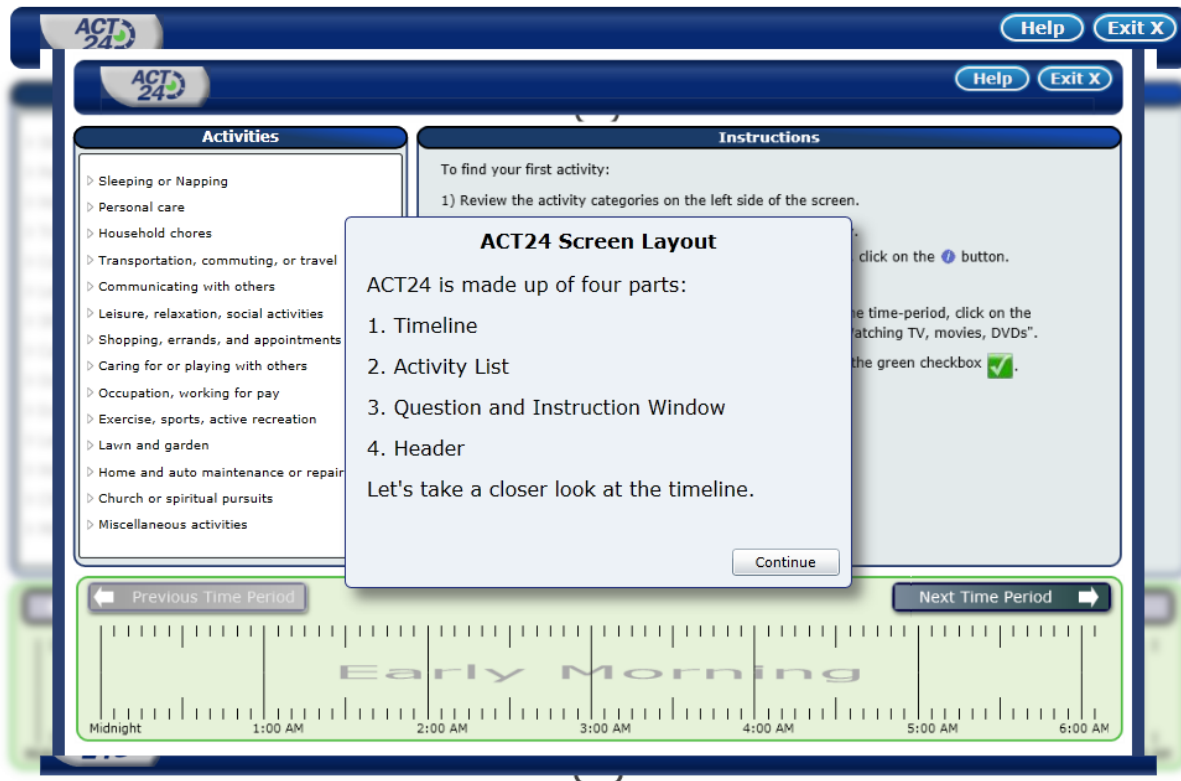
ACT24

Help Exit X

ACT24

Help Exit X

Activities

Sleeping or Napping
Personal care
Household chores
Transportation, commuting, or travel
Communicating with others
Leisure, relaxation, social activities
Shopping, errands, and appointments
Caring for or playing with others
Occupation, working for pay
Exercise, sports, active recreation
Lawn and garden
Home and auto maintenance or repair
Church or spiritual pursuits
Miscellaneous activities

Instructions

To find your first activity:

1) Review the activity categories on the left side of the screen.

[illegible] click on the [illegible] button.

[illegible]e time-period, click on the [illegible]atching TV, movies, DVDs".

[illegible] the green checkbox.

ACT24 Screen Layout

ACT24 is made up of four parts:

1. Timeline

2. Activity List

3. Question and Instruction Window

4. Header

Let's take a closer look at the timeline.

Continue

Previous Time Period

Next Time Period

Early Morning

Midnight 1:00 AM 2:00 AM 3:00 AM 4:00 AM 5:00 AM 6:00 AM